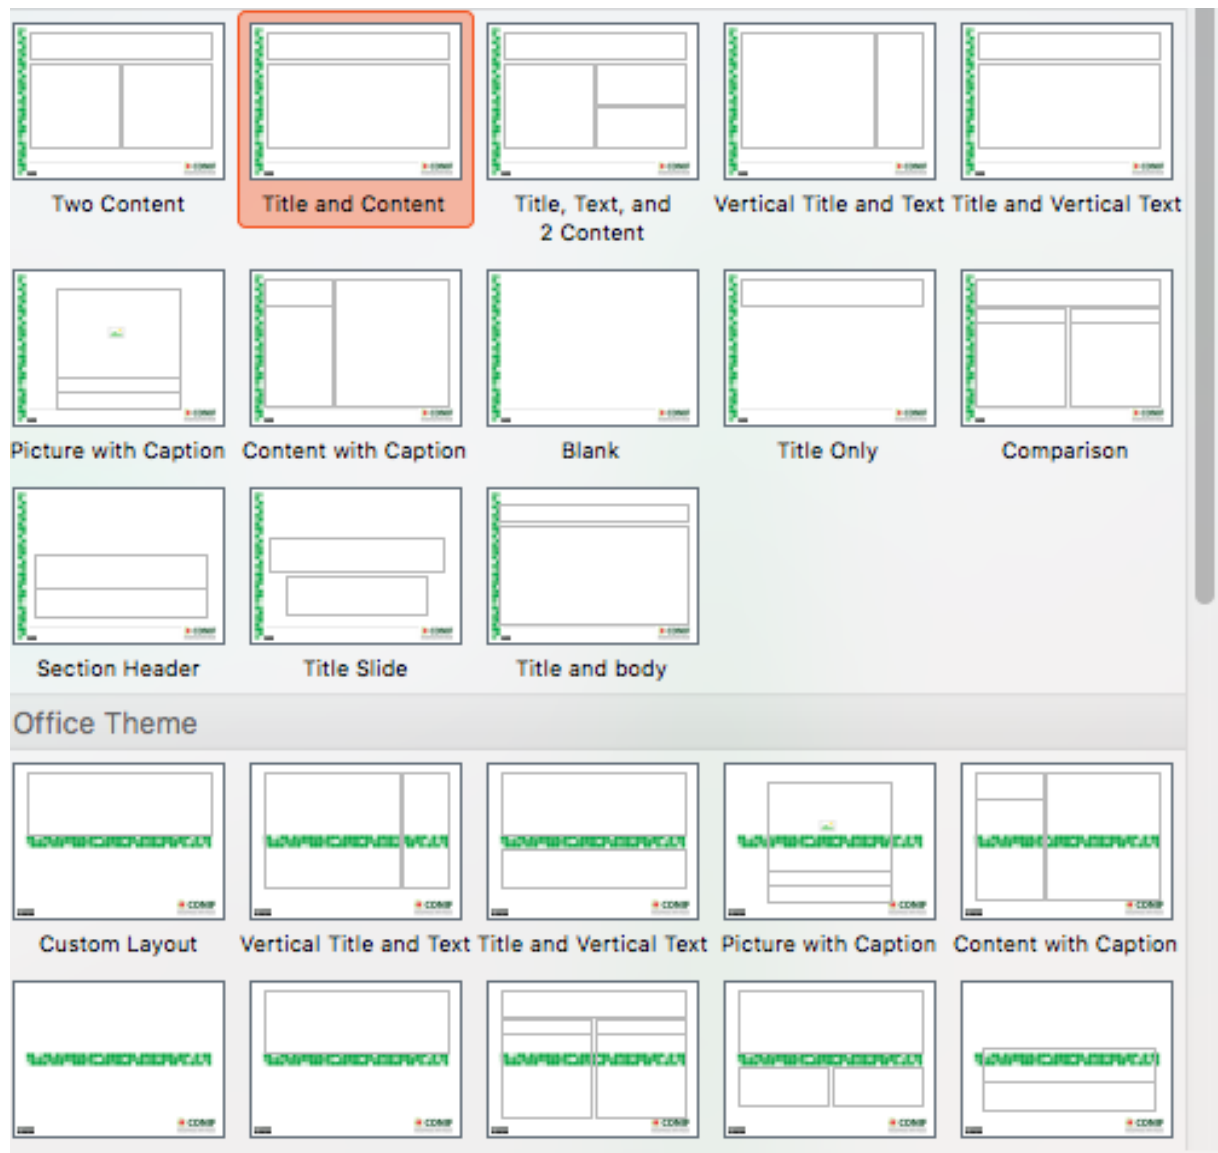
Two Content
Title and Content
Title, Text, and 2 Content
Vertical Title and Text
Title and Vertical Text

Picture with Caption
Content with Caption
Blank
Title Only
Comparison

Section Header
Title Slide
Title and body

Office Theme

Custom Layout
Vertical Title and Text
Title and Vertical Text
Picture with Caption
Content with Caption